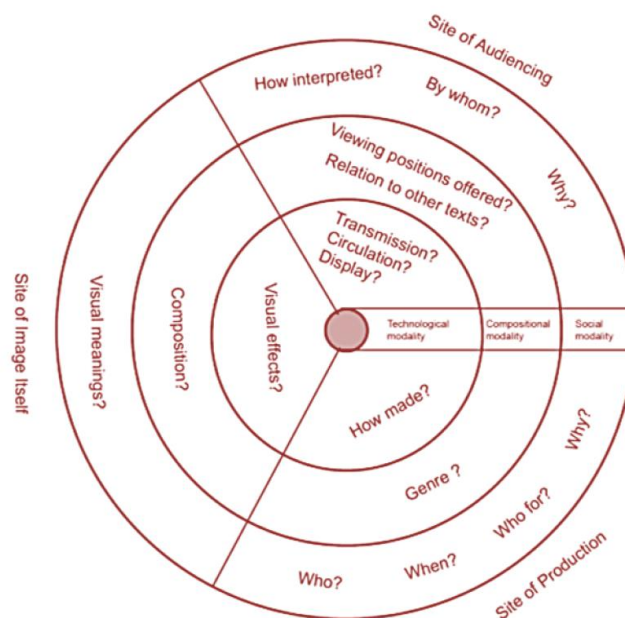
Site of Audiencing

How interpreted?

By whom?

Viewing positions offered?

Relation to other texts?

Why?

Transmission?

Circulation?

Display?

Site of Image Itself

Visual meanings?

Composition?

Visual effects?

Technological modality

Compositional modality

Social modality

How made?

Why?

Genre ?

Who for?

Who?

When?

Site of Production